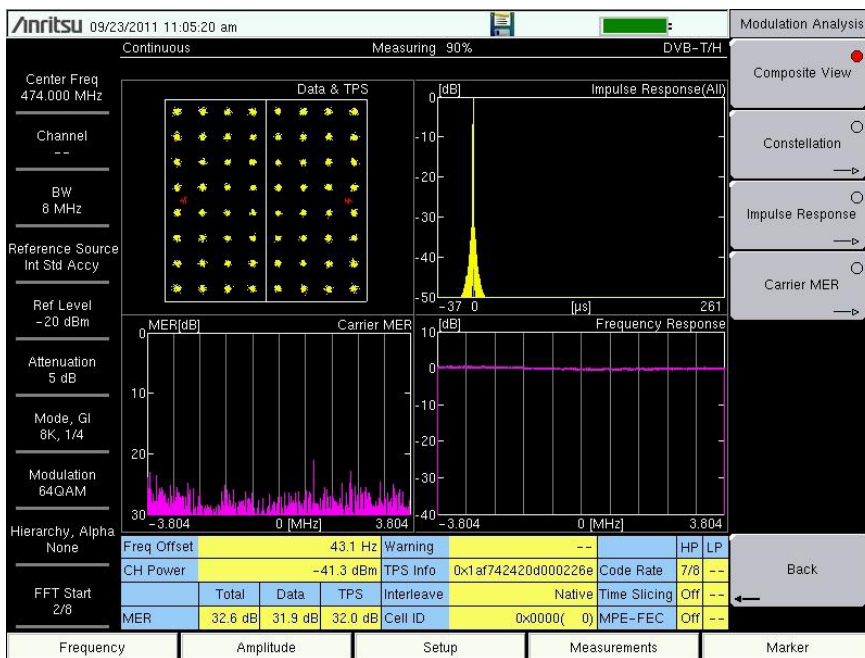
/Inritsu 09/23/2011 11:05:20 am

Modulation Analysis

Continuous

Measuring 90%

DVB-T/H

Center Freq
474.000 MHz

Channel
--

BW
8 MHz

Reference Source
Int Std Accy

Ref Level
-20 dBm

Attenuation
5 dB

Mode, GI
8K, 1/4

Modulation
64QAM

Hierarchy, Alpha
None

FFT Start
2/8

Data & TPS

[dB]

Impulse Response(All)

0
-10
-20
-30
-40
-50
-37 0
[µs]
261

MER[dB]

Carrier MER

0
10
20
30
-3.804
0 [MHz]
3.804

[dB]

Frequency Response

10
0
-10
-20
-30
-40
-3.804
0 [MHz]
3.804

Composite View

Constellation

Impulse Response

Carrier MER

Back

| Freq Offset | | 43.1 Hz | | Warning | -- | | HP | LP |
|---|---|---|---|---|---|---|---|---|
| CH Power | | -41.3 dBm | | TPS Info | 0x1af742420d000226e | Code Rate | 7/8 | -- |
| | Total | Data | TPS | Interleave | Native | Time Slicing | Off | -- |
| MER | 32.6 dB | 31.9 dB | 32.0 dB | Cell ID | 0x0000( 0) | MPE-FEC | Off | -- |

Frequency

Amplitude

Setup

Measurements

Marker